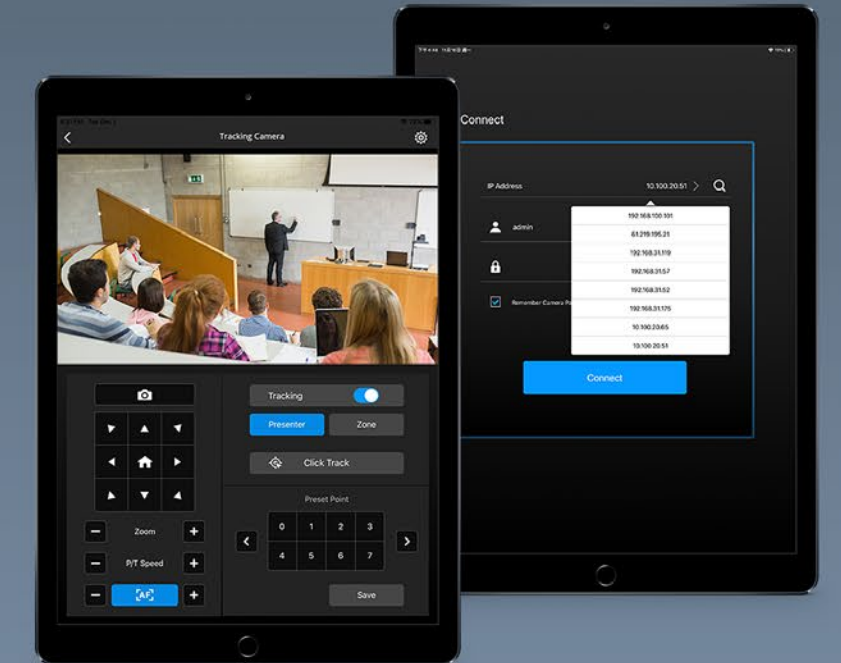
Tracking Camera

Tracking

Presenter

Zone

Click Track

Zoom

P/T Speed

AF

Preset Point

0
1
2
3
4
5
6
7

Save

Connect

IP Address

10.100.20.51

admin

Remember Camera Pa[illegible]

192.168.100.101
61.219.195.21
192.168.31.119
192.168.31.57
192.168.31.52
192.168.31.175
10.100.20.65
10.100.20.51

Connect